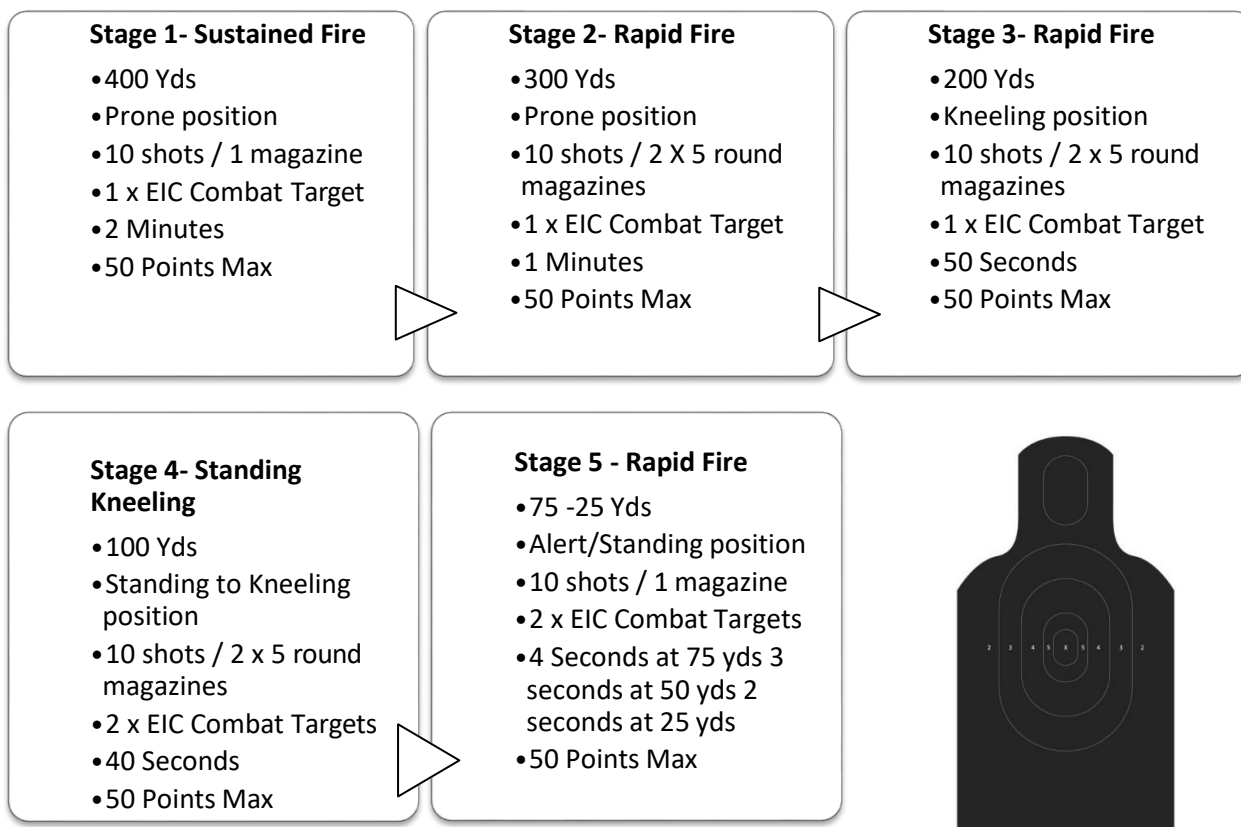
**Stage 1- Sustained Fire**

•400 Yds
•Prone position
•10 shots / 1 magazine
•1 x EIC Combat Target
•2 Minutes
•50 Points Max

**Stage 2- Rapid Fire**

•300 Yds
•Prone position
•10 shots / 2 X 5 round magazines
•1 x EIC Combat Target
•1 Minutes
•50 Points Max

**Stage 3- Rapid Fire**

•200 Yds
•Kneeling position
•10 shots / 2 x 5 round magazines
•1 x EIC Combat Target
•50 Seconds
•50 Points Max

**Stage 4- Standing Kneeling**

•100 Yds
•Standing to Kneeling position
•10 shots / 2 x 5 round magazines
•2 x EIC Combat Targets
•40 Seconds
•50 Points Max

**Stage 5 - Rapid Fire**

•75 -25 Yds
•Alert/Standing position
•10 shots / 1 magazine
•2 x EIC Combat Targets
•4 Seconds at 75 yds 3 seconds at 50 yds 2 seconds at 25 yds
•50 Points Max

2 3 4 5 X 5 4 3 2